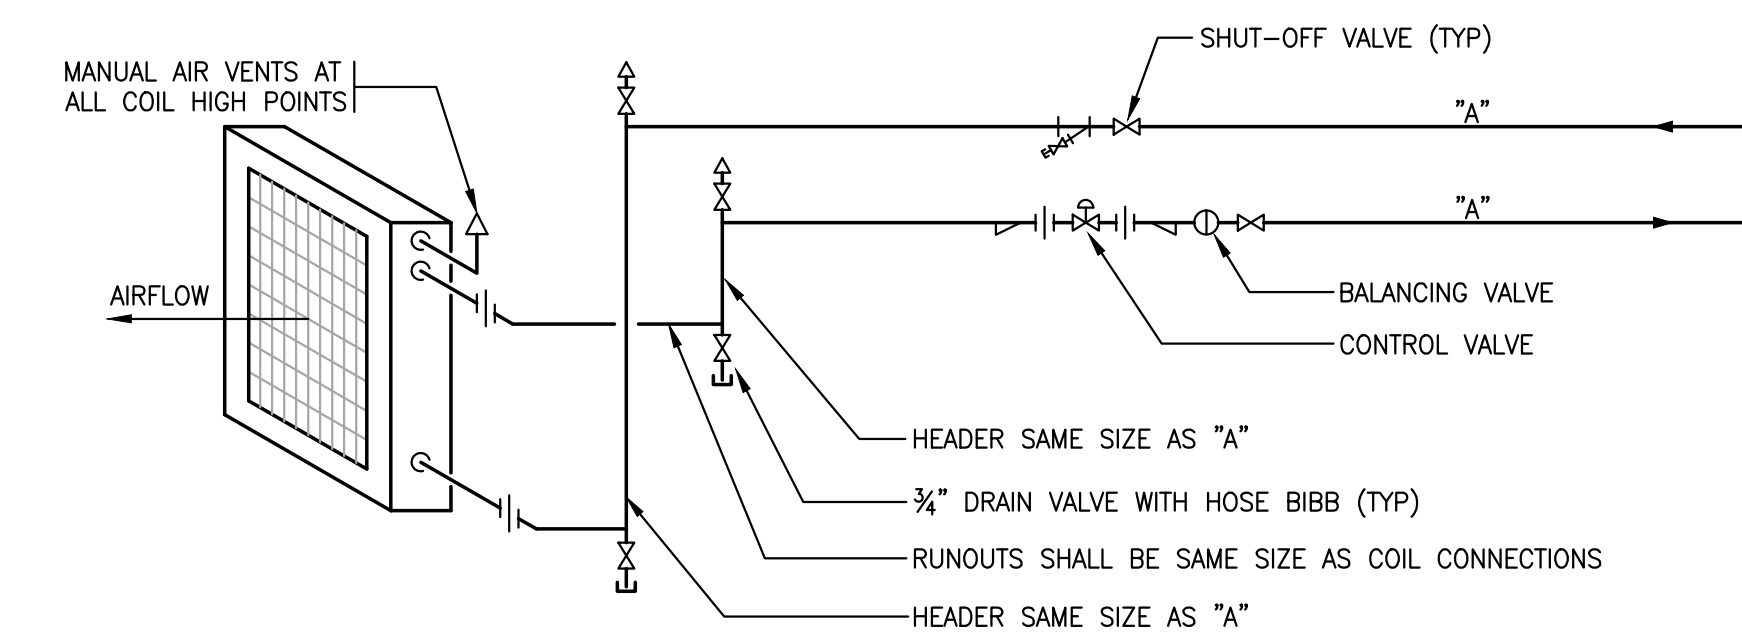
SHUT–OFF VALVE (TYP)

MANUAL AIR VENTS AT ALL COIL HIGH POINTS

"A"

"A"

AIRFLOW

BALANCING VALVE

CONTROL VALVE

HEADER SAME SIZE AS "A"

$\frac{3}{4}$" DRAIN VALVE WITH HOSE BIBB (TYP)

RUNOUTS SHALL BE SAME SIZE AS COIL CONNECTIONS

HEADER SAME SIZE AS "A"